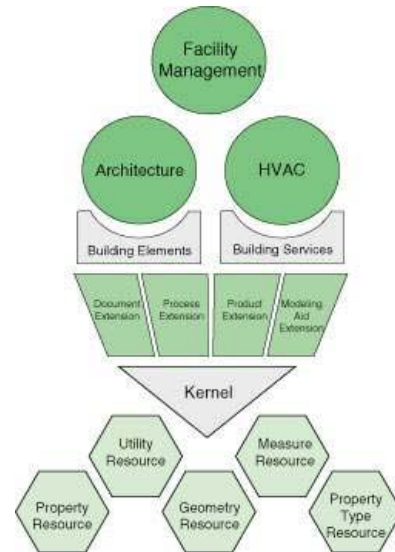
Facility Management

Architecture

HVAC

Building Elements

Building Services

Document Extension

Process Extension

Product Extension

Modeling Aid Extension

Kernel

Utility Resource

Measure Resource

Property Resource

Geometry Resource

Property Type Resource